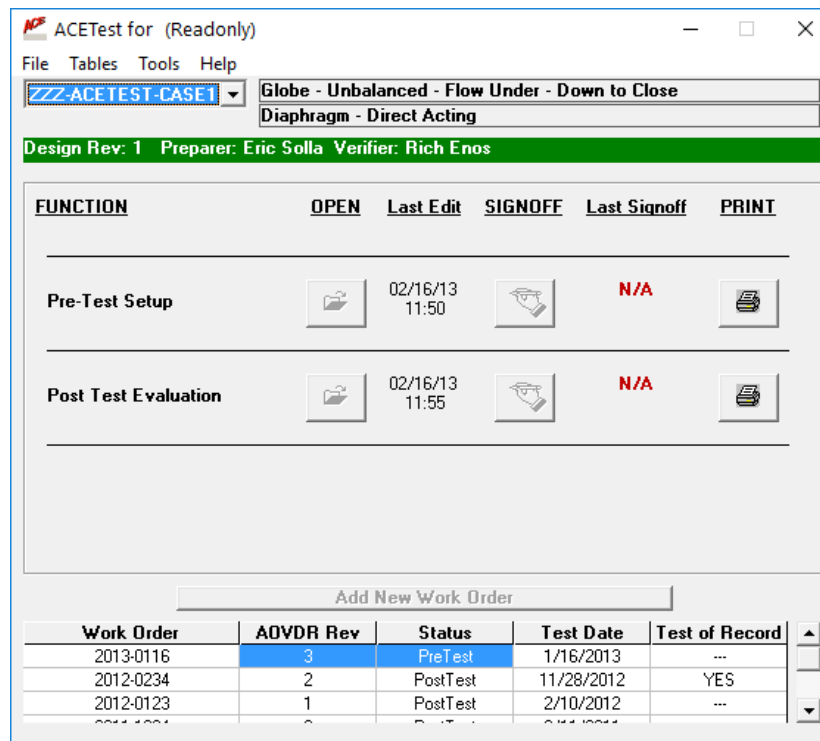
ACE ACETest for (Readonly)

File Tables Tools Help

ZZZ-ACETEST-CASE1

Globe - Unbalanced - Flow Under - Down to Close

Diaphragm - Direct Acting

Design Rev: 1 Preparer: Eric Solla Verifier: Rich Enos

| FUNCTION | OPEN | Last Edit | SIGNOFF | Last Signoff | PRINT |
|---|---|---|---|---|---|
| Pre-Test Setup | | 02/16/13 11:50 | | N/A | |
| Post Test Evaluation | | 02/16/13 11:55 | | N/A | |

Add New Work Order

| Work Order | AOVDR Rev | Status | Test Date | Test of Record |
|---|---|---|---|---|
| 2013-0116 | 3 | PreTest | 1/16/2013 | --- |
| 2012-0234 | 2 | PostTest | 11/28/2012 | YES |
| 2012-0123 | 1 | PostTest | 2/10/2012 | --- |
| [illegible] | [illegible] | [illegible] | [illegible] | |